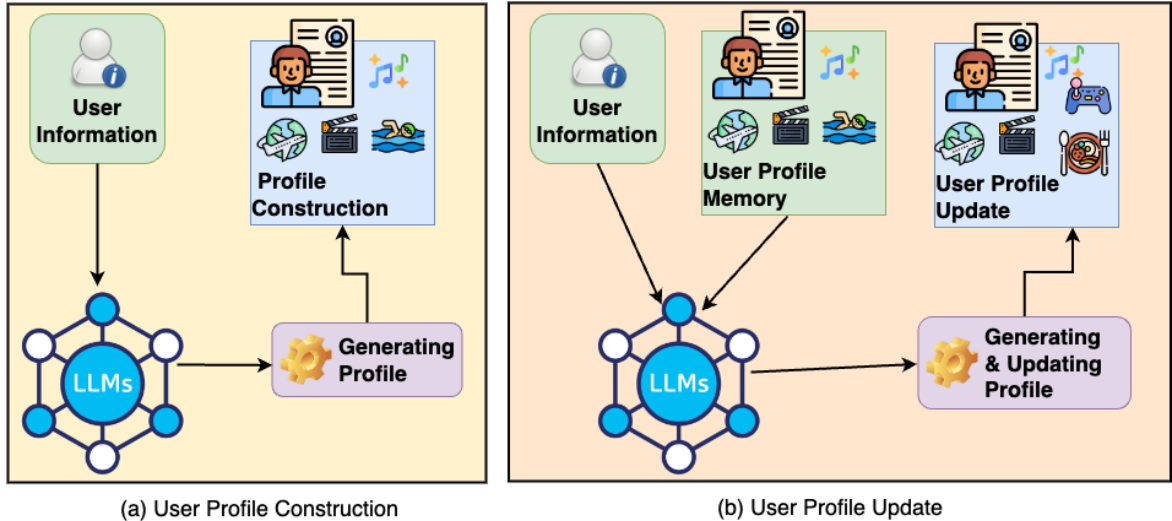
User Information

Profile Construction

LLMs

Generating Profile

(a) User Profile Construction

User Information

User Profile Memory

User Profile Update

LLMs

Generating & Updating Profile

(b) User Profile Update